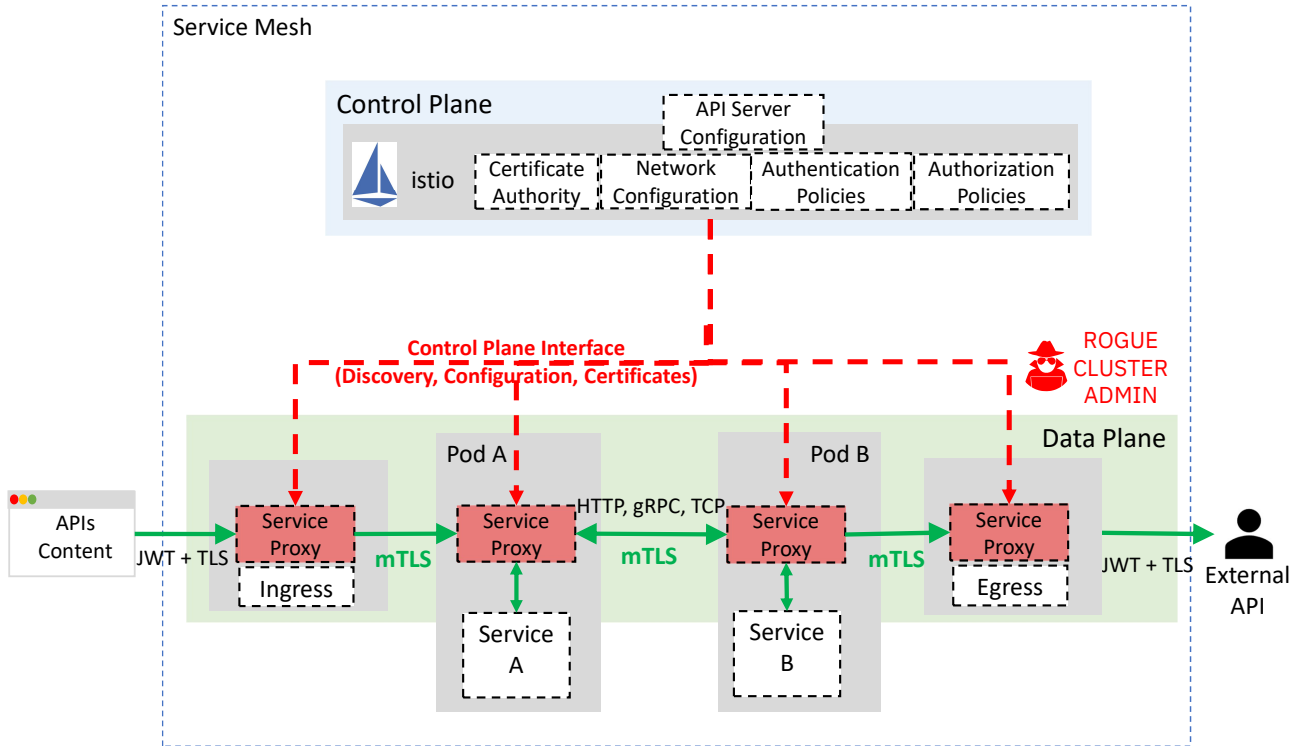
Service Mesh

Control Plane

API Server Configuration

istio

Certificate Authority

Network Configuration

Authentication Policies

Authorization Policies

Control Plane Interface
(Discovery, Configuration, Certificates)

ROGUE CLUSTER ADMIN

Data Plane

Pod A

Pod B

APIs Content

JWT + TLS

Service Proxy

Ingress

mTLS

Service Proxy

HTTP, gRPC, TCP

mTLS

Service Proxy

mTLS

Service Proxy

Egress

JWT + TLS

External API

Service A

Service B